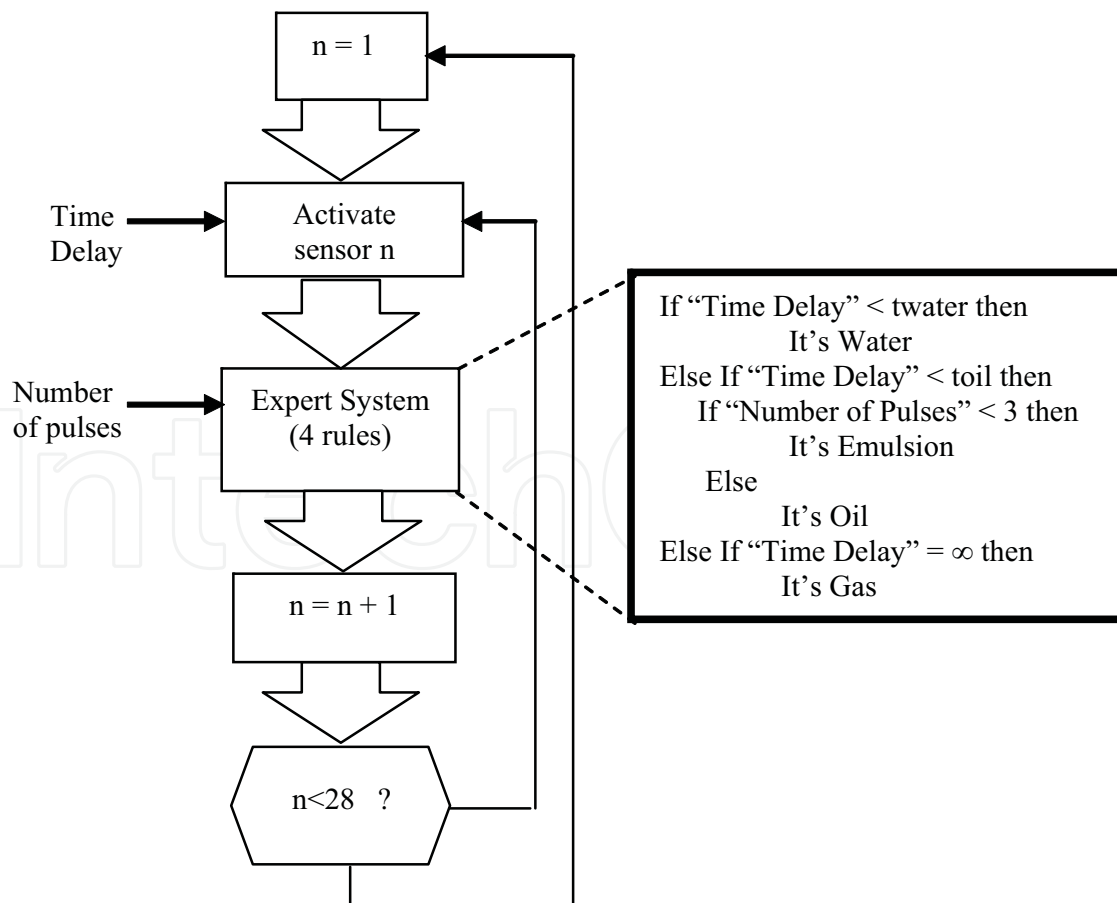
n = 1

Time Delay

Activate sensor n

Number of pulses

Expert System (4 rules)

If "Time Delay" < twater then
It's Water
Else If "Time Delay" < toil then
If "Number of Pulses" < 3 then
It's Emulsion
Else
It's Oil
Else If "Time Delay" = $\infty$ then
It's Gas

n = n + 1

n<28 ?